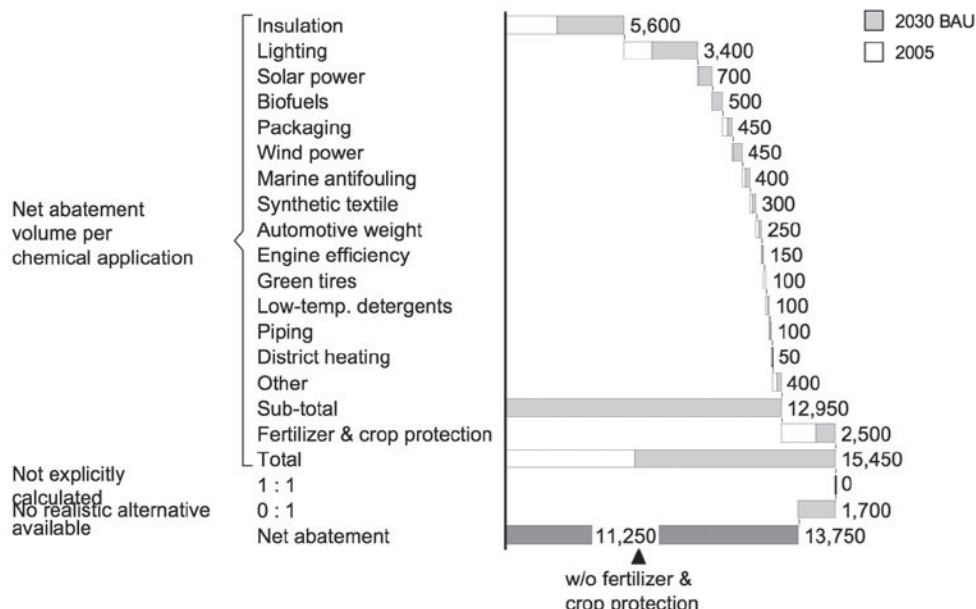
2030 BAU
2005

Net abatement volume per chemical application

Insulation 5,600
Lighting 3,400
Solar power 700
Biofuels 500
Packaging 450
Wind power 450
Marine antifouling 400
Synthetic textile 300
Automotive weight 250
Engine efficiency 150
Green tires 100
Low-temp. detergents 100
Piping 100
District heating 50
Other 400
Sub-total 12,950
Fertilizer & crop protection 2,500
Total 15,450

Not explicitly calculated
1 : 1 0

No realistic alternative available
0 : 1 1,700

Net abatement 11,250 13,750

w/o fertilizer & crop protection